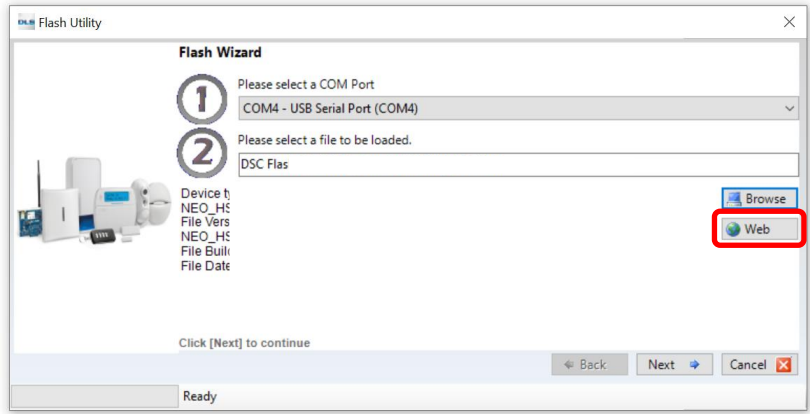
DLS Flash Utility

Flash Wizard

1

Please select a COM Port

COM4 - USB Serial Port (COM4)

2

Please select a file to be loaded.

DSC Flas

Device ty
NEO_HS
File Vers
NEO_HS
File Build
File Date

Browse

Web

Click [Next] to continue

Back

Next

Cancel

Ready